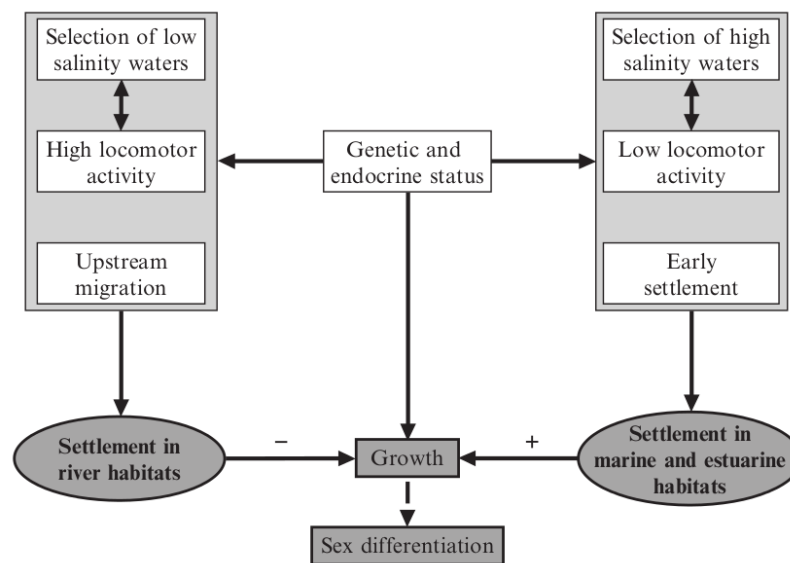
Selection of low salinity waters

High locomotor activity

Upstream migration

Genetic and endocrine status

Selection of high salinity waters

Low locomotor activity

Early settlement

**Settlement in river habitats**

–

Growth

+

**Settlement in marine and estuarine habitats**

Sex differentiation